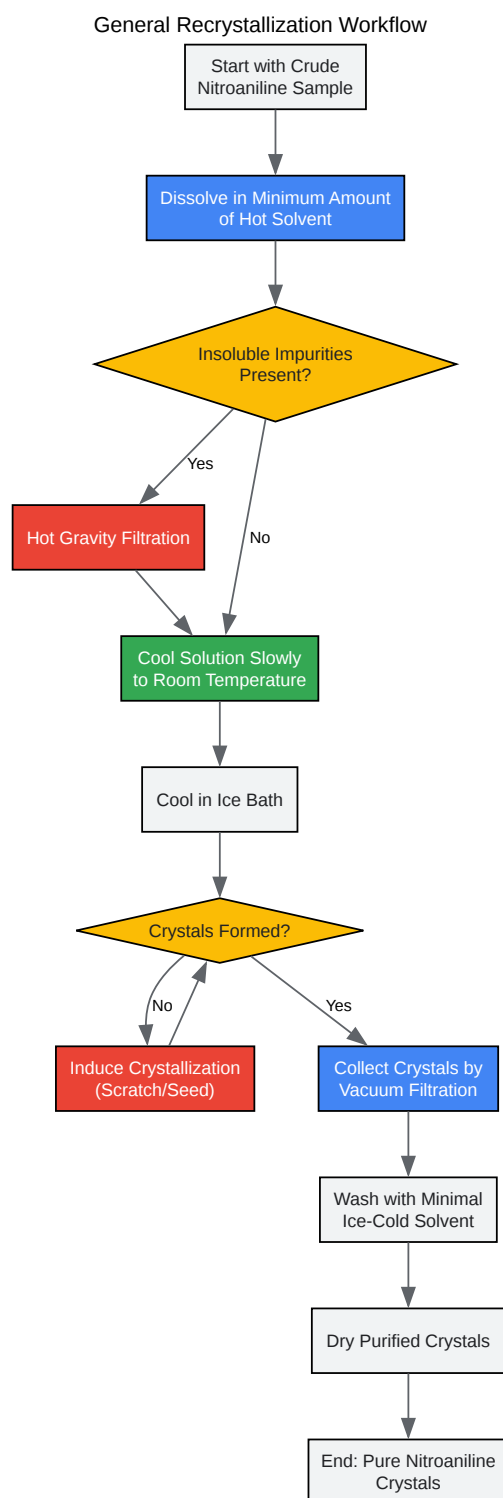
General Recrystallization Workflow

Start with Crude Nitroaniline Sample

Dissolve in Minimum Amount of Hot Solvent

Insoluble Impurities Present?

Yes

No

Hot Gravity Filtration

Cool Solution Slowly to Room Temperature

Cool in Ice Bath

Crystals Formed?

No

Yes

Induce Crystallization (Scratch/Seed)

Collect Crystals by Vacuum Filtration

Wash with Minimal Ice-Cold Solvent

Dry Purified Crystals

End: Pure Nitroaniline Crystals